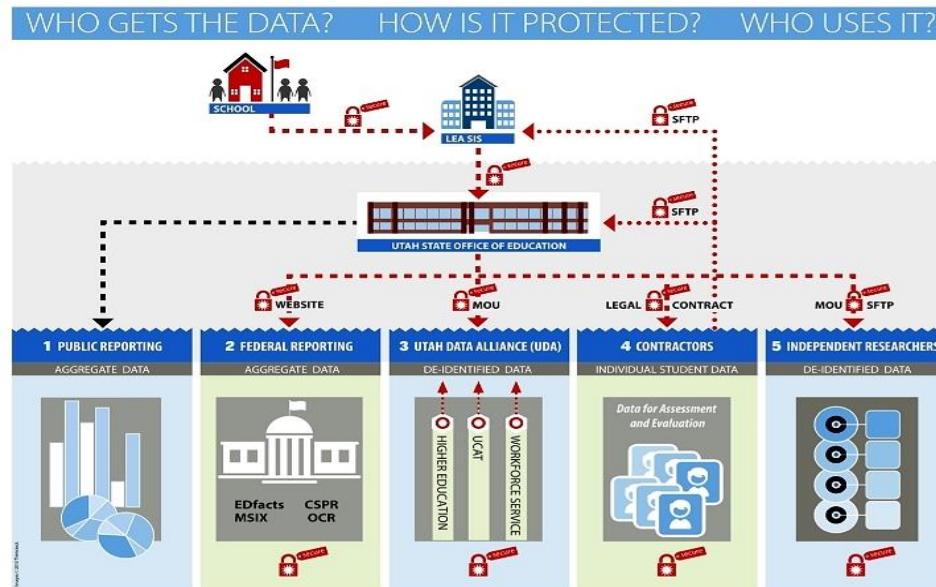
WHO GETS THE DATA? HOW IS IT PROTECTED? WHO USES IT?

SCHOOL

secure

LEA SIS

secure SFTP

secure

UTAH STATE OFFICE OF EDUCATION

secure SFTP

secure WEBSITE

secure MOU

LEGAL secure CONTRACT

MOU secure SFTP

1 PUBLIC REPORTING
AGGREGATE DATA

2 FEDERAL REPORTING
AGGREGATE DATA

EDfacts CSPR
MSIX OCR

3 UTAH DATA ALLIANCE (UDA)
DE-IDENTIFIED DATA

HIGHER EDUCATION

UCAT

WORKFORCE SERVICE

4 CONTRACTORS
INDIVIDUAL STUDENT DATA

Data for Assessment and Evaluation

5 INDEPENDENT RESEARCHERS
DE-IDENTIFIED DATA

secure

secure

secure

secure